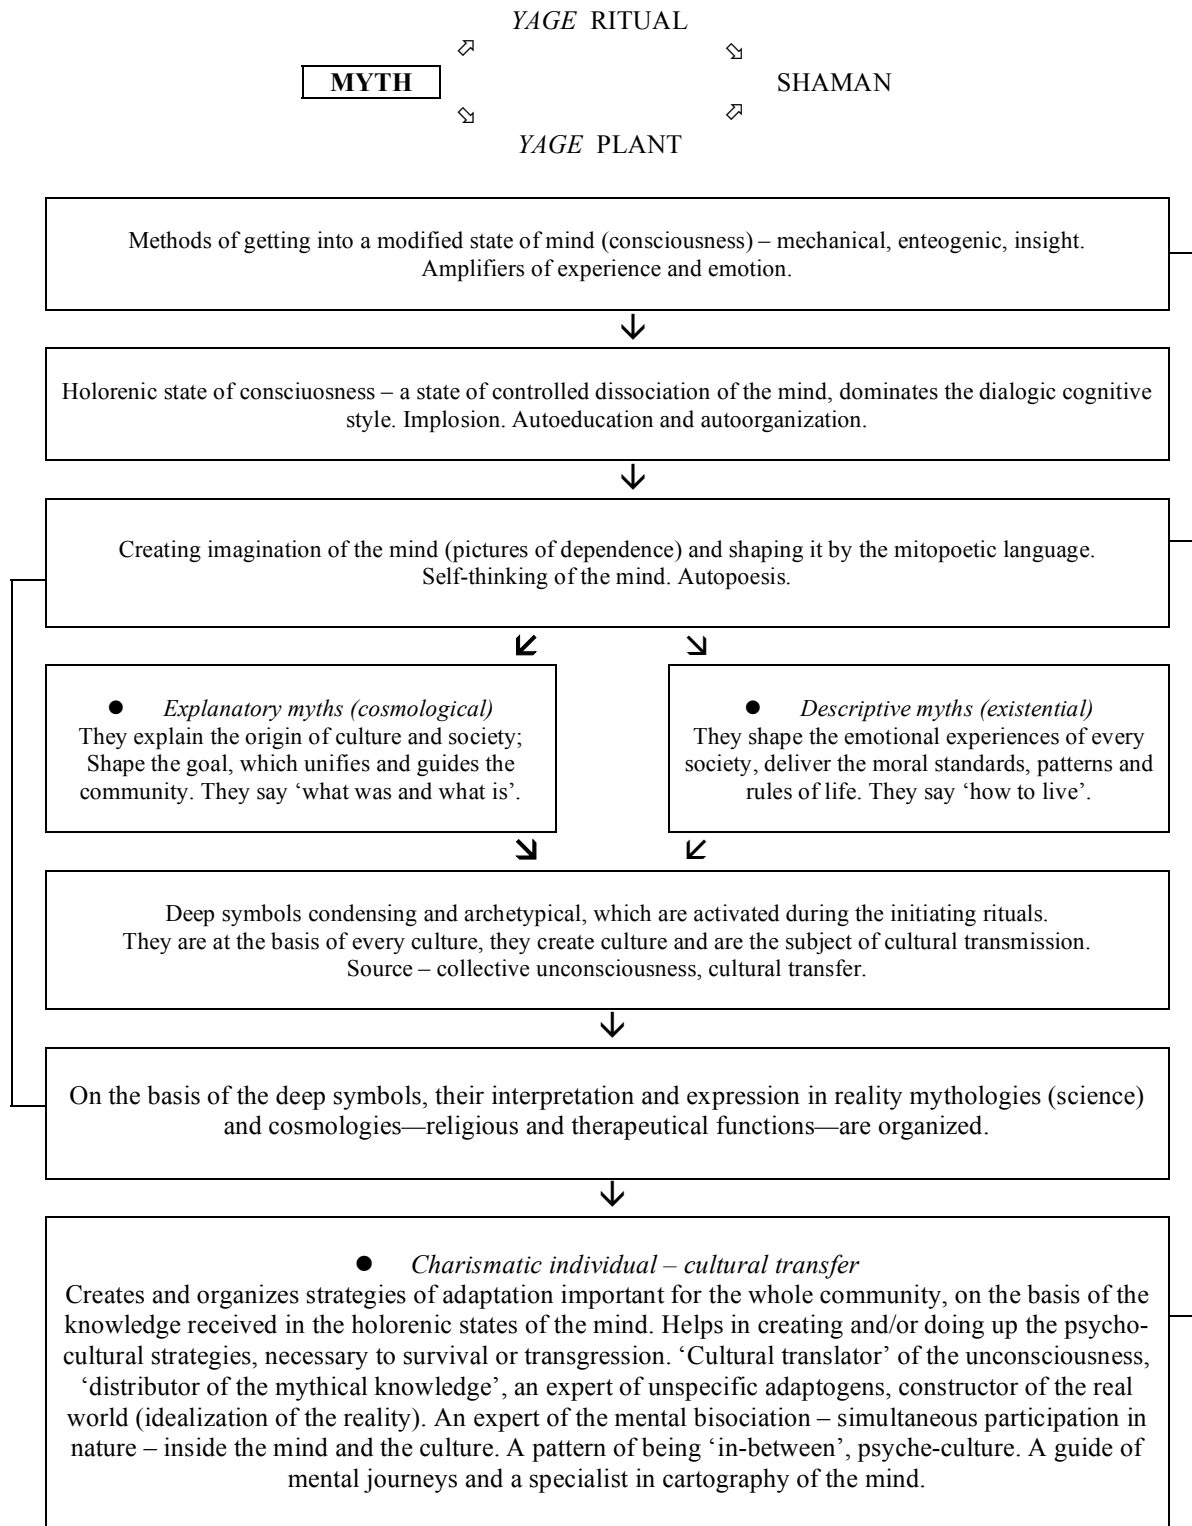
*YAGE* RITUAL

MYTH

SHAMAN

*YAGE* PLANT

Methods of getting into a modified state of mind (consciousness) – mechanical, enteogenic, insight. Amplifiers of experience and emotion.

Holorenic state of consciuosness – a state of controlled dissociation of the mind, dominates the dialogic cognitive style. Implosion. Autoeducation and autoorganization.

Creating imagination of the mind (pictures of dependence) and shaping it by the mitopoetic language. Self-thinking of the mind. Autopoesis.

*Explanatory myths (cosmological)*
They explain the origin of culture and society; Shape the goal, which unifies and guides the community. They say 'what was and what is'.

*Descriptive myths (existential)*
They shape the emotional experiences of every society, deliver the moral standards, patterns and rules of life. They say 'how to live'.

Deep symbols condensing and archetypical, which are activated during the initiating rituals. They are at the basis of every culture, they create culture and are the subject of cultural transmission. Source – collective unconsciousness, cultural transfer.

On the basis of the deep symbols, their interpretation and expression in reality mythologies (science) and cosmologies—religious and therapeutical functions—are organized.

*Charismatic individual – cultural transfer*
Creates and organizes strategies of adaptation important for the whole community, on the basis of the knowledge received in the holorenic states of the mind. Helps in creating and/or doing up the psychocultural strategies, necessary to survival or transgression. 'Cultural translator' of the unconsciousness, 'distributor of the mythical knowledge', an expert of unspecific adaptogens, constructor of the real world (idealization of the reality). An expert of the mental bisociation – simultaneous participation in nature – inside the mind and the culture. A pattern of being 'in-between', psyche-culture. A guide of mental journeys and a specialist in cartography of the mind.